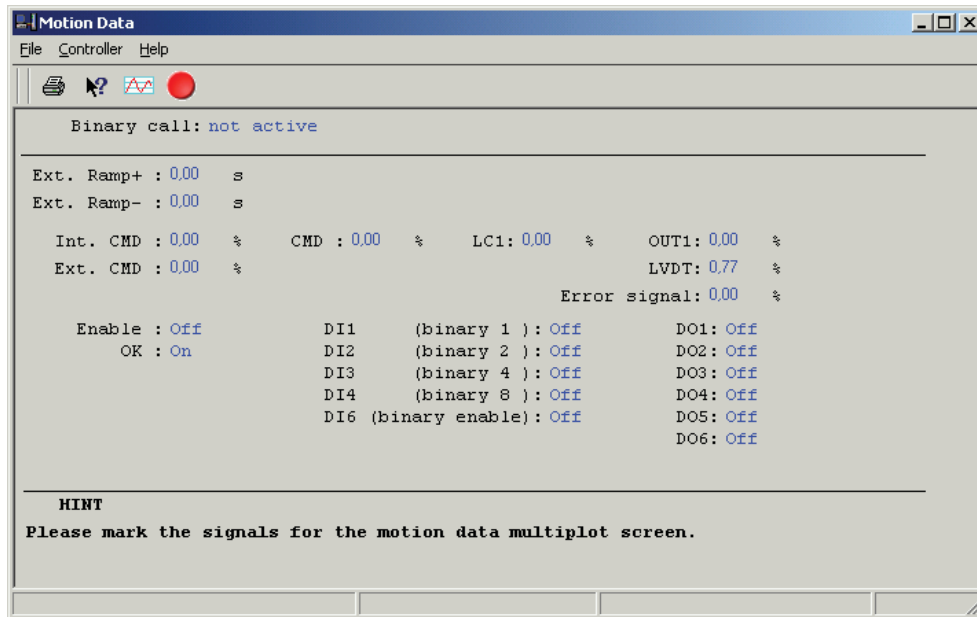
Motion Data

File Controller Help

Binary call: not active

Ext. Ramp+ : 0,00 s
Ext. Ramp- : 0,00 s

Int. CMD : 0,00 % CMD : 0,00 % LC1: 0,00 % OUT1: 0,00 %
Ext. CMD : 0,00 % LVDT: 0,77 %
Error signal: 0,00 %

Enable : Off
OK : On

DI1 (binary 1 ): Off
DI2 (binary 2 ): Off
DI3 (binary 4 ): Off
DI4 (binary 8 ): Off
DI6 (binary enable): Off

DO1: Off
DO2: Off
DO3: Off
DO4: Off
DO5: Off
DO6: Off

HINT
Please mark the signals for the motion data multiplot screen.